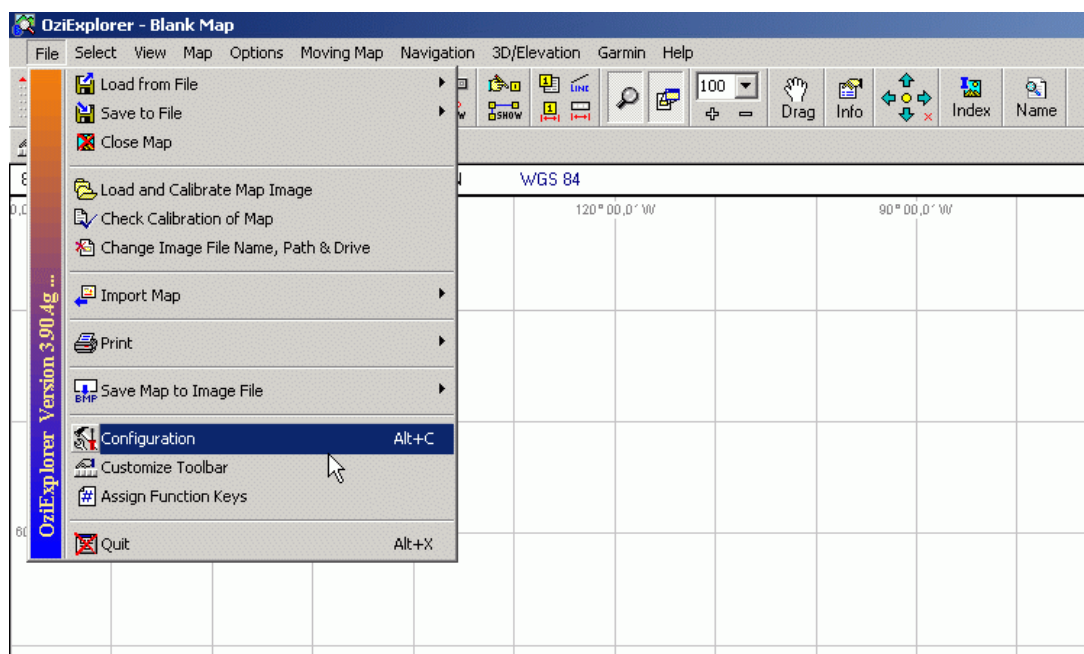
OziExplorer - Blank Map

File Select View Map Options Moving Map Navigation 3D/Elevation Garmin Help

SHOW LINE 100 Drag Info Index Name

WGS 84

120° 00,0' W

90° 00,0' W

OziExplorer Version 3.90.4g ...

Load from File
Save to File
Close Map
Load and Calibrate Map Image
Check Calibration of Map
Change Image File Name, Path & Drive
Import Map
Print
BMP Save Map to Image File
Configuration Alt+C
Customize Toolbar
Assign Function Keys
Quit Alt+X